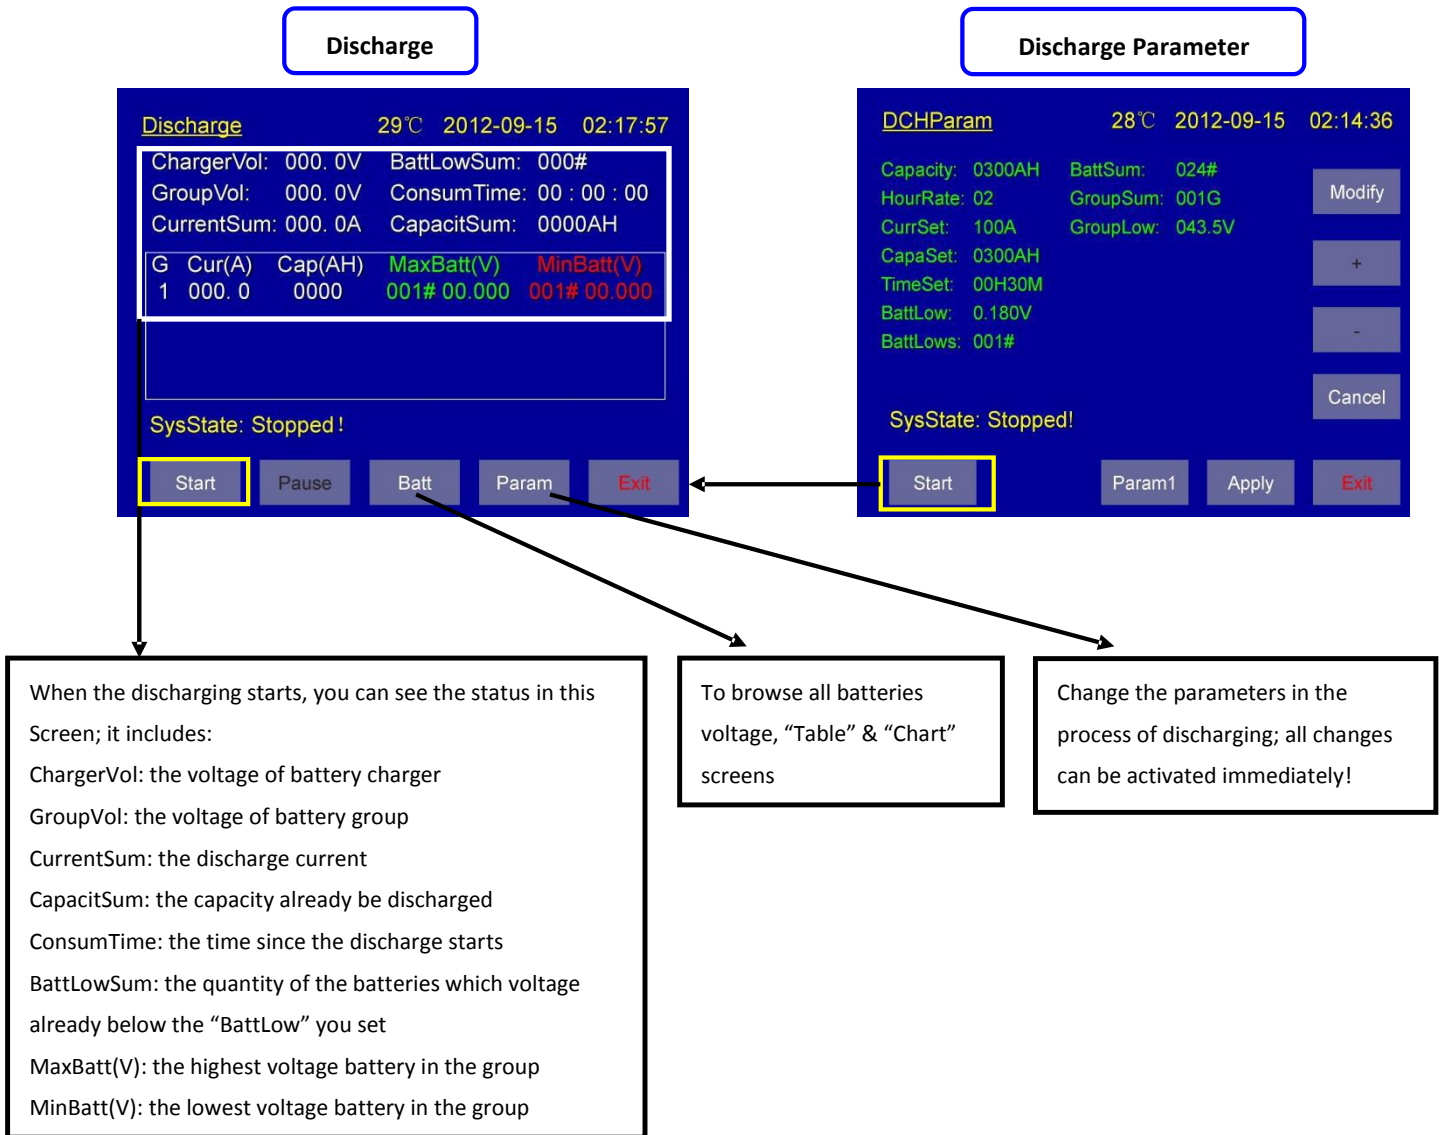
Discharge

Discharge Parameter

Discharge 29℃ 2012-09-15 02:17:57

ChargerVol: 000. 0V BattLowSum: 000#
GroupVol: 000. 0V ConsumTime: 00 : 00 : 00
CurrentSum: 000. 0A CapacitSum: 0000AH

| G | Cur(A) | Cap(AH) | MaxBatt(V) | MinBatt(V) |
|---|---|---|---|---|
| 1 | 000. 0 | 0000 | 001# 00.000 | 001# 00.000 |

SysState: Stopped !

Start Pause Batt Param Exit

DCHParam 28℃ 2012-09-15 02:14:36

Capacity: 0300AH BattSum: 024#
HourRate: 02 GroupSum: 001G
CurrSet: 100A GroupLow: 043.5V
CapaSet: 0300AH
TimeSet: 00H30M
BattLow: 0.180V
BattLows: 001#

Modify
+
-
Cancel

SysState: Stopped!

Start Param1 Apply Exit

When the discharging starts, you can see the status in this Screen; it includes:
ChargerVol: the voltage of battery charger
GroupVol: the voltage of battery group
CurrentSum: the discharge current
CapacitSum: the capacity already be discharged
ConsumTime: the time since the discharge starts
BattLowSum: the quantity of the batteries which voltage already below the “BattLow” you set
MaxBatt(V): the highest voltage battery in the group
MinBatt(V): the lowest voltage battery in the group

To browse all batteries voltage, “Table” & “Chart” screens

Change the parameters in the process of discharging; all changes can be activated immediately!